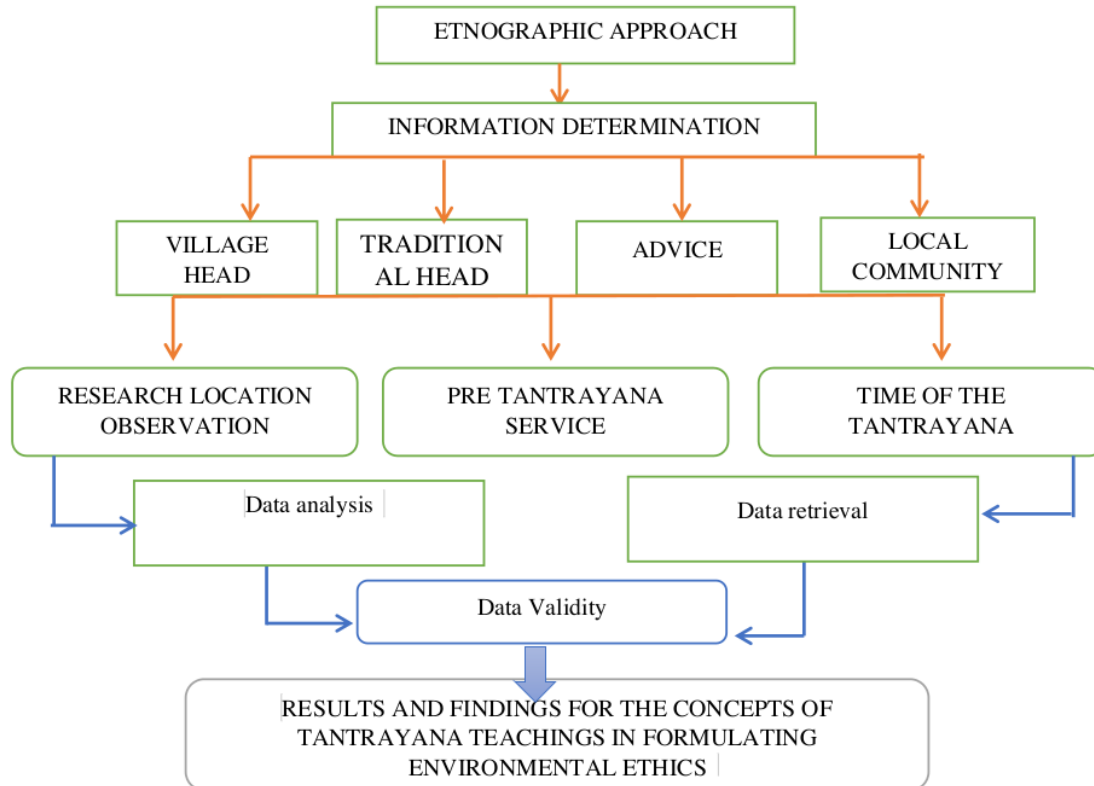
ETNOGRAPHIC APPROACH

INFORMATION DETERMINATION

VILLAGE HEAD

TRADITION AL HEAD

ADVICE

LOCAL COMMUNITY

RESEARCH LOCATION OBSERVATION

PRE TANTRAYANA SERVICE

TIME OF THE TANTRAYANA

Data analysis

Data retrieval

Data Validity

RESULTS AND FINDINGS FOR THE CONCEPTS OF TANTRAYANA TEACHINGS IN FORMULATING ENVIRONMENTAL ETHICS